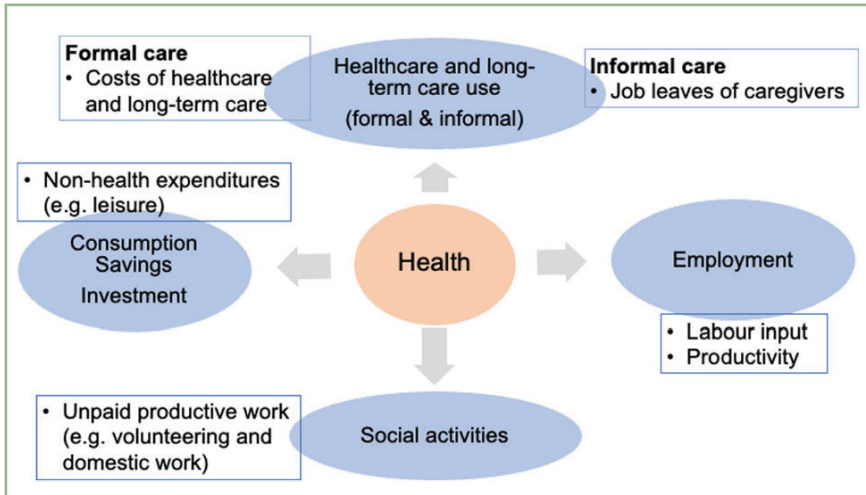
Formal care
• Costs of healthcare and long-term care

Healthcare and long-term care use (formal & informal)

Informal care
• Job leaves of caregivers

• Non-health expenditures (e.g. leisure)

Consumption
Savings
Investment

Health

Employment

• Labour input
• Productivity

• Unpaid productive work (e.g. volunteering and domestic work)

Social activities